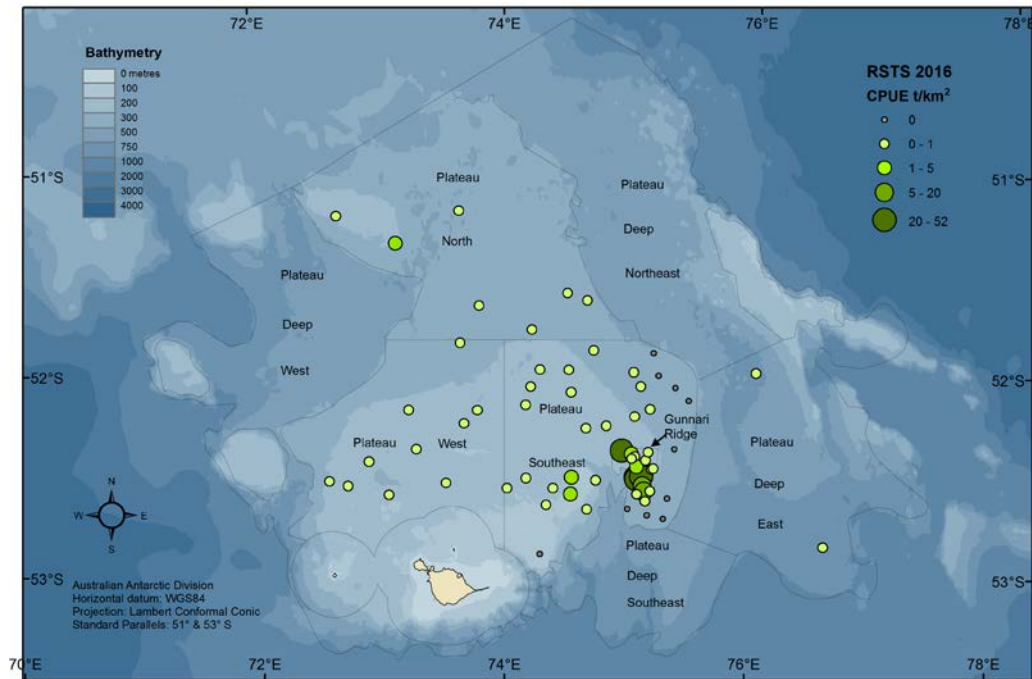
72°E
74°E
76°E
78°E

Bathymetry
0 metres
100
200
300
500
750
1000
2000
3000
4000

RSTS 2016
CPUE t/km$^2$
0
0 - 1
1 - 5
5 - 20
20 - 52

51°S
51°S
52°S
52°S
53°S
53°S

Plateau
North

Plateau
Deep
Northeast

Plateau
Deep
West

Plateau
Southeast

Plateau
West

Gunnari
Ridge

Plateau
Deep
East

Plateau
Deep
Southeast

N
W
E
S

Australian Antarctic Division
Horizontal datum: WGS84
Projection: Lambert Conformal Conic
Standard Parallels: 51° & 53° S

70°E
72°E
74°E
76°E
78°E